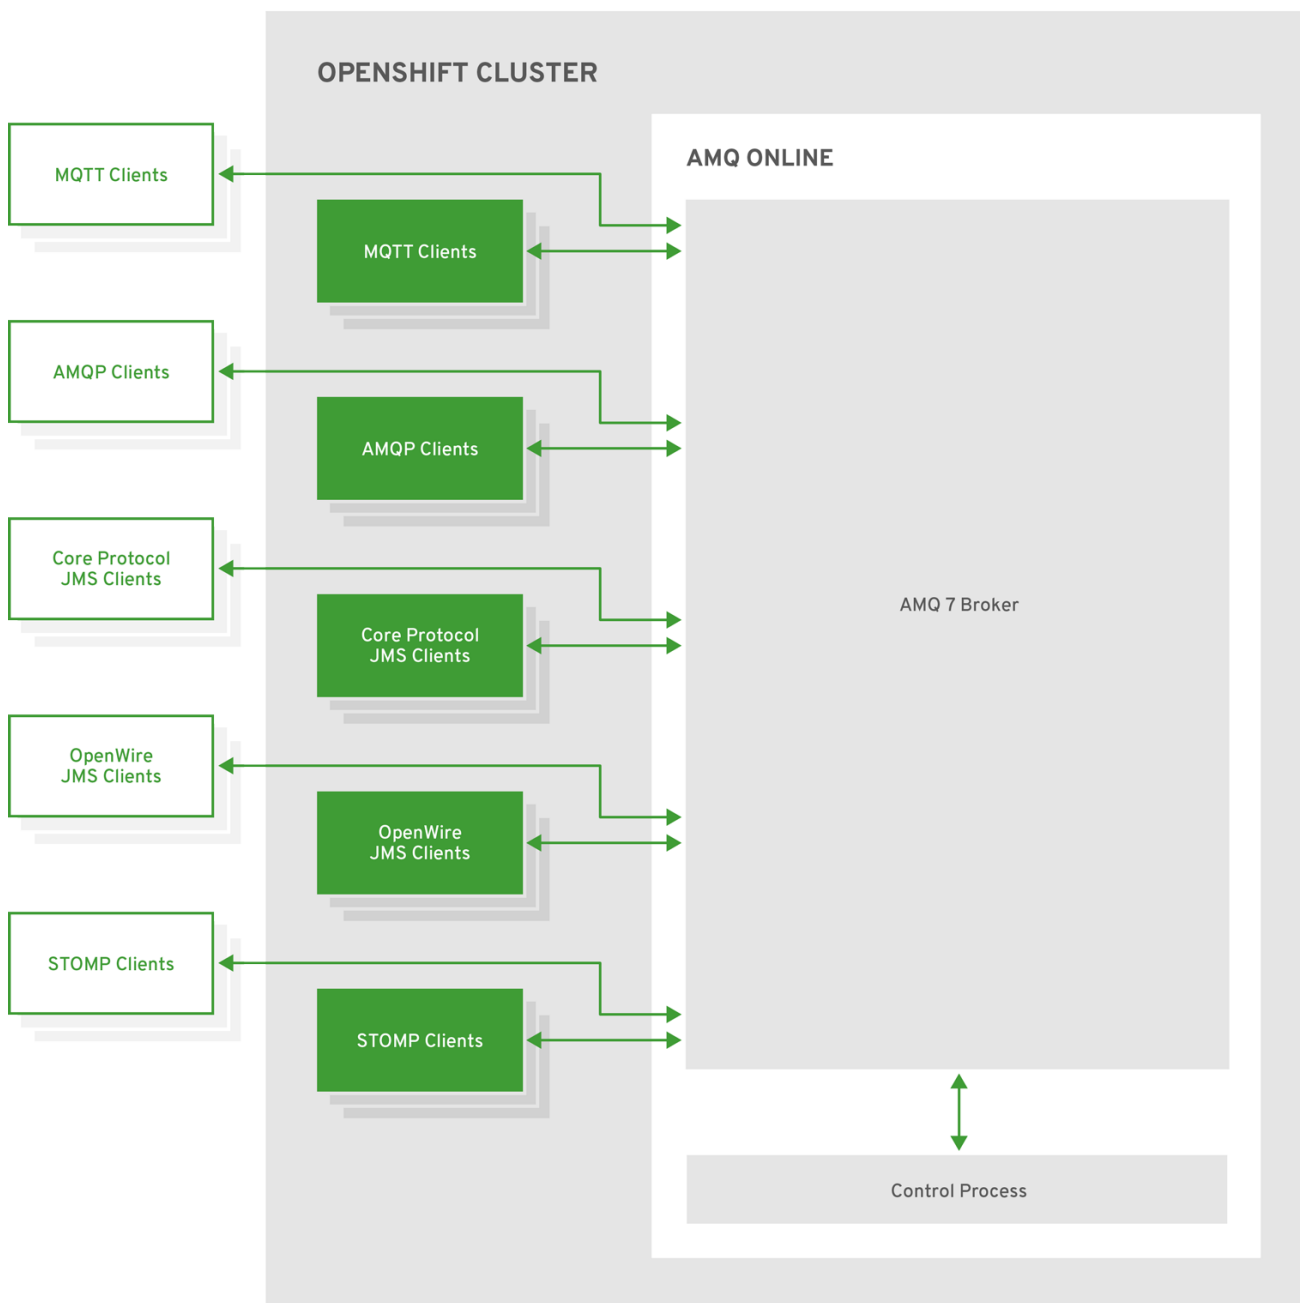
OPENSHIFT CLUSTER

MQTT Clients

AMQP Clients

Core Protocol JMS Clients

OpenWire JMS Clients

STOMP Clients

MQTT Clients

AMQP Clients

Core Protocol JMS Clients

OpenWire JMS Clients

STOMP Clients

AMQ ONLINE

AMQ 7 Broker

Control Process